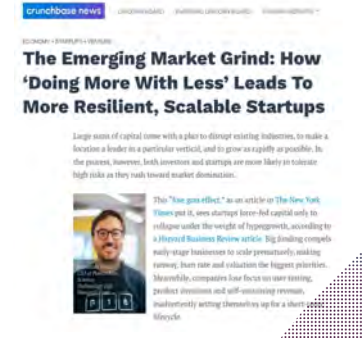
crunchbase news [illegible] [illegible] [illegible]

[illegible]

The Emerging Market Grind: How 'Doing More With Less' Leads To More Resilient, Scalable Startups

Large sums of capital come with a plan to disrupt existing industries, to make a location a leader in a particular vertical, and to grow as rapidly as possible. In the process, however, both investors and startups are more likely to tolerate high risks as they rush toward market domination.

This "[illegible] effect," as an article in The New York Times put it, sees startups force-fed capital only to collapse under the weight of hypergrowth, according to a Harvard Business Review article. Big funding compels early-stage businesses to scale prematurely, making runway, burn rate and valuation the biggest priorities. Meanwhile, companies lose focus on user testing, product iterations and self-sustaining revenue, inadvertently setting themselves up for a short-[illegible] lifecycle.